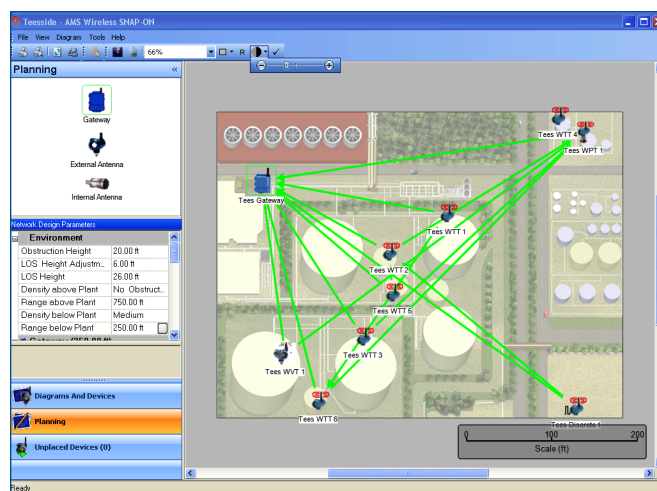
Teesside - AMS Wireless SNAP-ON

File View Diagram Tools Help

66%

R

Planning

Gateway

External Antenna

Internal Antenna

Network Design Parameters

| Environment | |
|---|---|
| Obstruction Height | 20.00 ft |
| LOS Height Adjustm... | 6.00 ft |
| LOS Height | 26.00 ft |
| Density above Plant | No Obstruct... |
| Range above Plant | 750.00 ft |
| Density below Plant | Medium |
| Range below Plant | 250.00 ft |

Diagrams And Devices

Planning

Unplaced Devices (0)

Tees WTT 4

Tees WPT 1

Tees Gateway

Tees WTT 1

Tees WTT 2

Tees WTT 5

Tees WTT 3

Tees WVT 1

Tees WTT 6

Tees Discrete 1

0 100 200

Scale (ft)

Ready